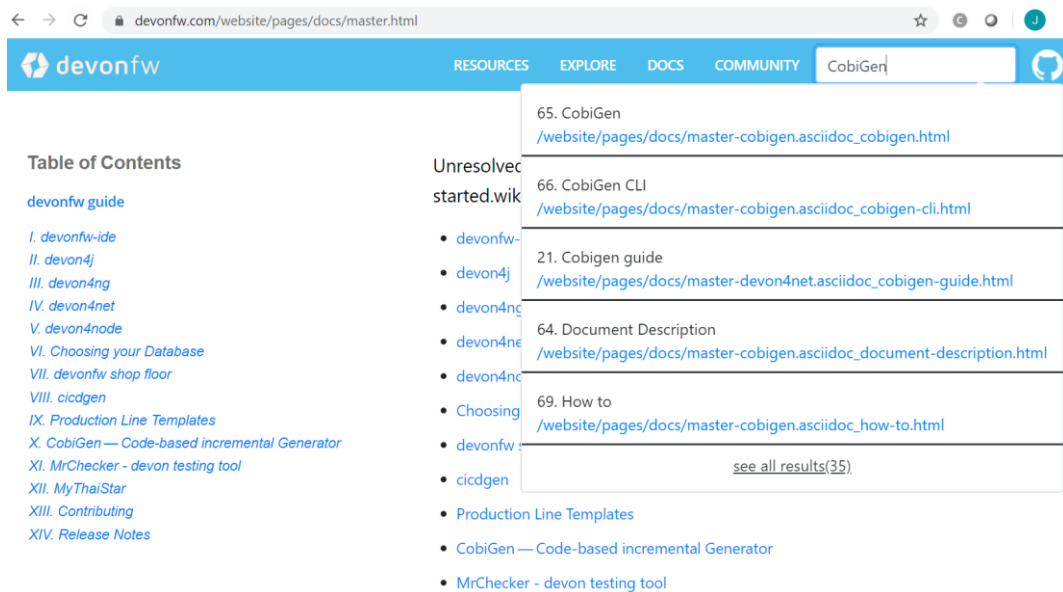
devonfw.com/website/pages/docs/master.html

J

devonfw

RESOURCES EXPLORE DOCS COMMUNITY CobiGen

Table of Contents

devonfw guide

I. devonfw-ide
II. devon4j
III. devon4ng
IV. devon4net
V. devon4node
VI. Choosing your Database
VII. devonfw shop floor
VIII. cicdgen
IX. Production Line Templates
X. CobiGen — Code-based incremental Generator
XI. MrChecker - devon testing tool
XII. MyThaiStar
XIII. Contributing
XIV. Release Notes

Unresolved
started.wik

- devonfw-
- devon4j
- devon4ng
- devon4ne
- devon4no
- Choosing
- devonfw
- cicdgen
- Production Line Templates
- CobiGen — Code-based incremental Generator
- MrChecker - devon testing tool

65. CobiGen
/website/pages/docs/master-cobigen.asciidoc_cobigen.html

66. CobiGen CLI
/website/pages/docs/master-cobigen.asciidoc_cobigen-cli.html

21. Cobigen guide
/website/pages/docs/master-devon4net.asciidoc_cobigen-guide.html

64. Document Description
/website/pages/docs/master-cobigen.asciidoc_document-description.html

69. How to
/website/pages/docs/master-cobigen.asciidoc_how-to.html

see all results(35)